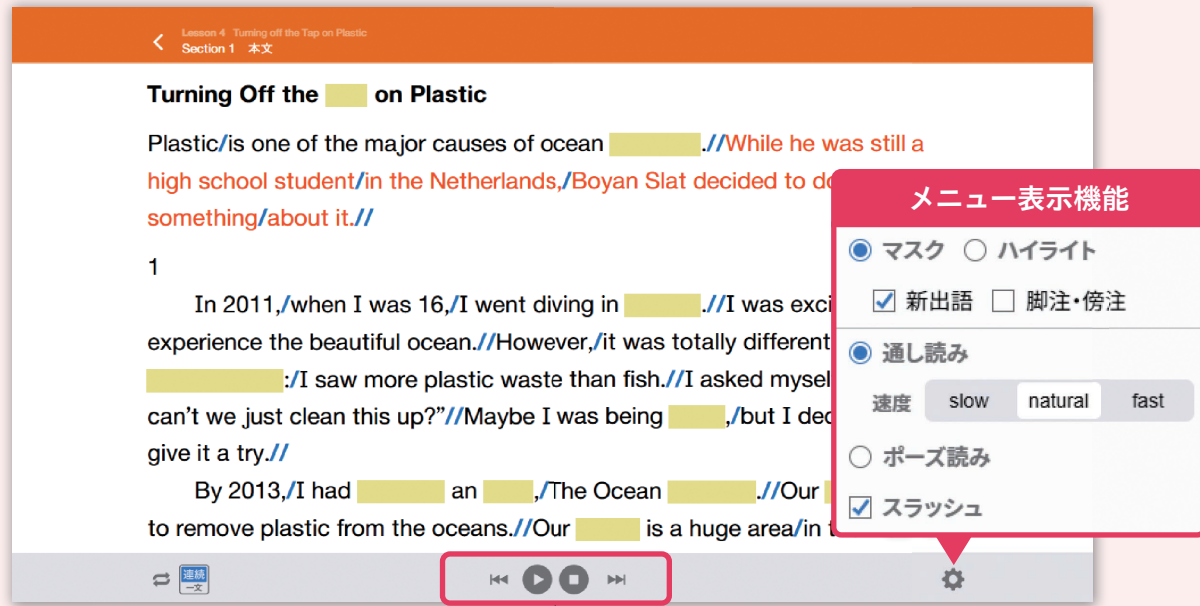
Lesson 4 Turning off the Tap on Plastic
Section 1 本文

Turning Off the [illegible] on Plastic

Plastic/is one of the major causes of ocean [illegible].//While he was still a high school student/in the Netherlands,/Boyan Slat decided to do something/about it.//

1

In 2011,/when I was 16,/I went diving in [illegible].//I was exci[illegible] experience the beautiful ocean.//However,/it was totally different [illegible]:/I saw more plastic waste than fish.//I asked mysel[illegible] can't we just clean this up?"//Maybe I was being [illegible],/but I dec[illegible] give it a try.//

By 2013,/I had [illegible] an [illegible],/The Ocean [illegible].//Our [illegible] to remove plastic from the oceans.//Our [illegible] is a huge area/in t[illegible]

メニュー表示機能
マスク ハイライト
新出語 脚注・傍注
通し読み
速度 slow natural fast
ポーズ読み
スラッシュ

連続 一文